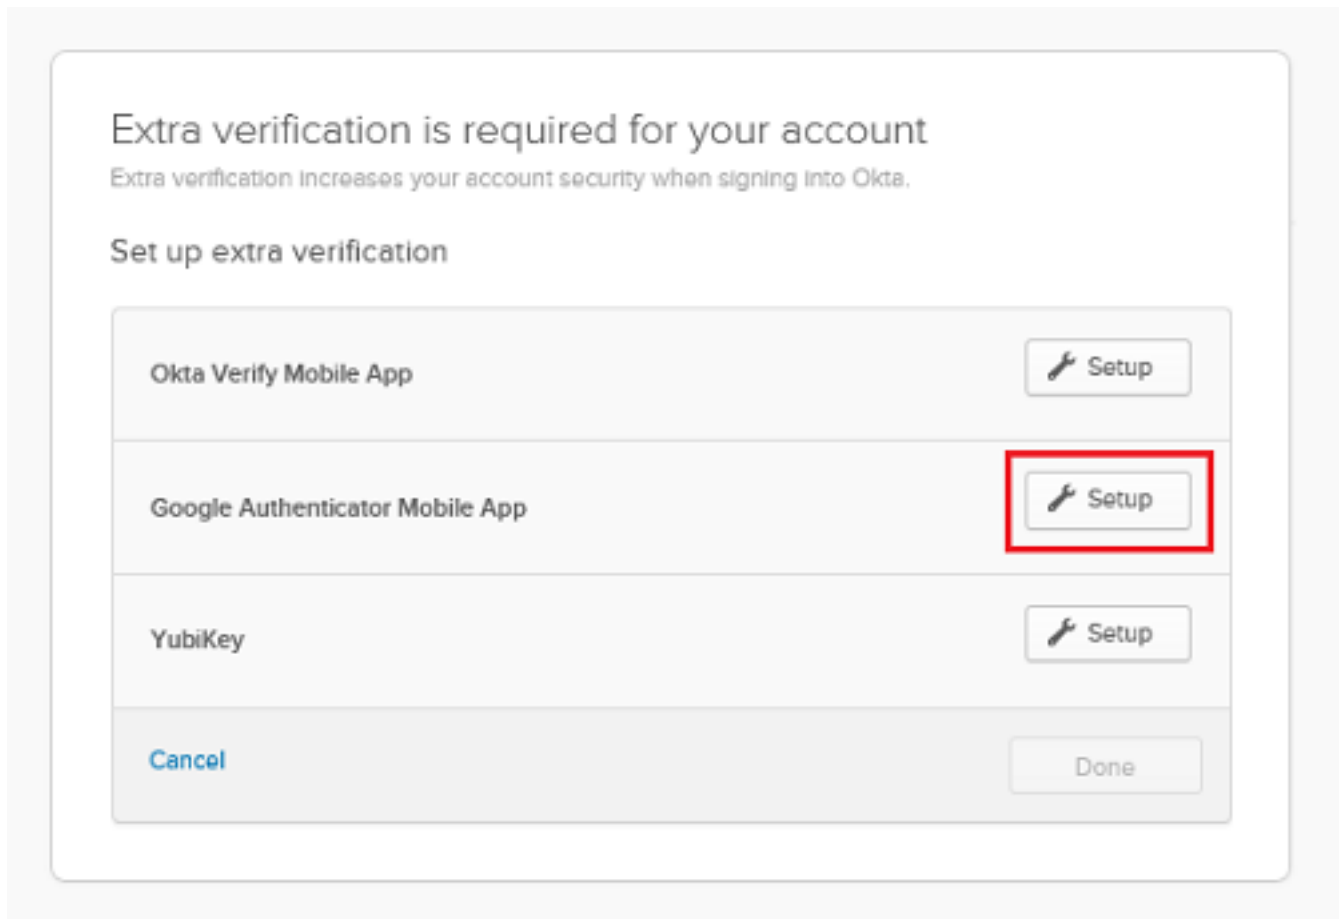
Extra verification is required for your account

Extra verification increases your account security when signing into Okta.

Set up extra verification

Okta Verify Mobile App

Setup

Google Authenticator Mobile App

Setup

YubiKey

Setup

Cancel

Done